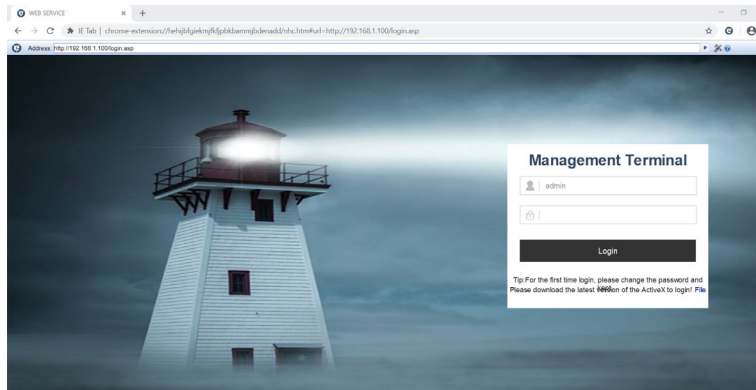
WEB SERVICE × +

← → C IE Tab | chrome-extension://hehijbfgiekmjfkfjpbkbammjbdenadd/nhc.htm#url=http://192.168.1.100/login.asp

Address http://192.168.1.100/login.asp

Management Terminal

admin

Login

Tip:For the first time login, please change the password and Please download the latest version of the ActiveX to login! File